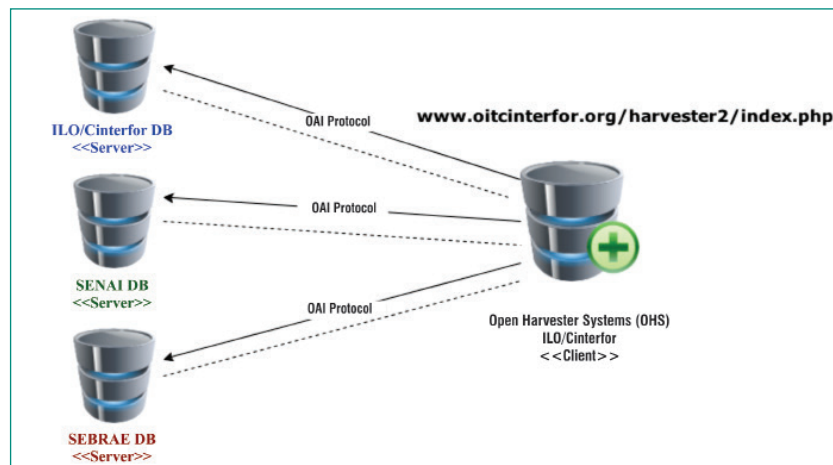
ILO/Cinterfor DB
<<Server>>

OAI Protocol

www.oitcinterfor.org/harvester2/index.php

OAI Protocol

SENAI DB
<<Server>>

OAI Protocol

Open Harvester Systems (OHS)
ILO/Cinterfor
<<Client>>

SEBRAE DB
<<Server>>